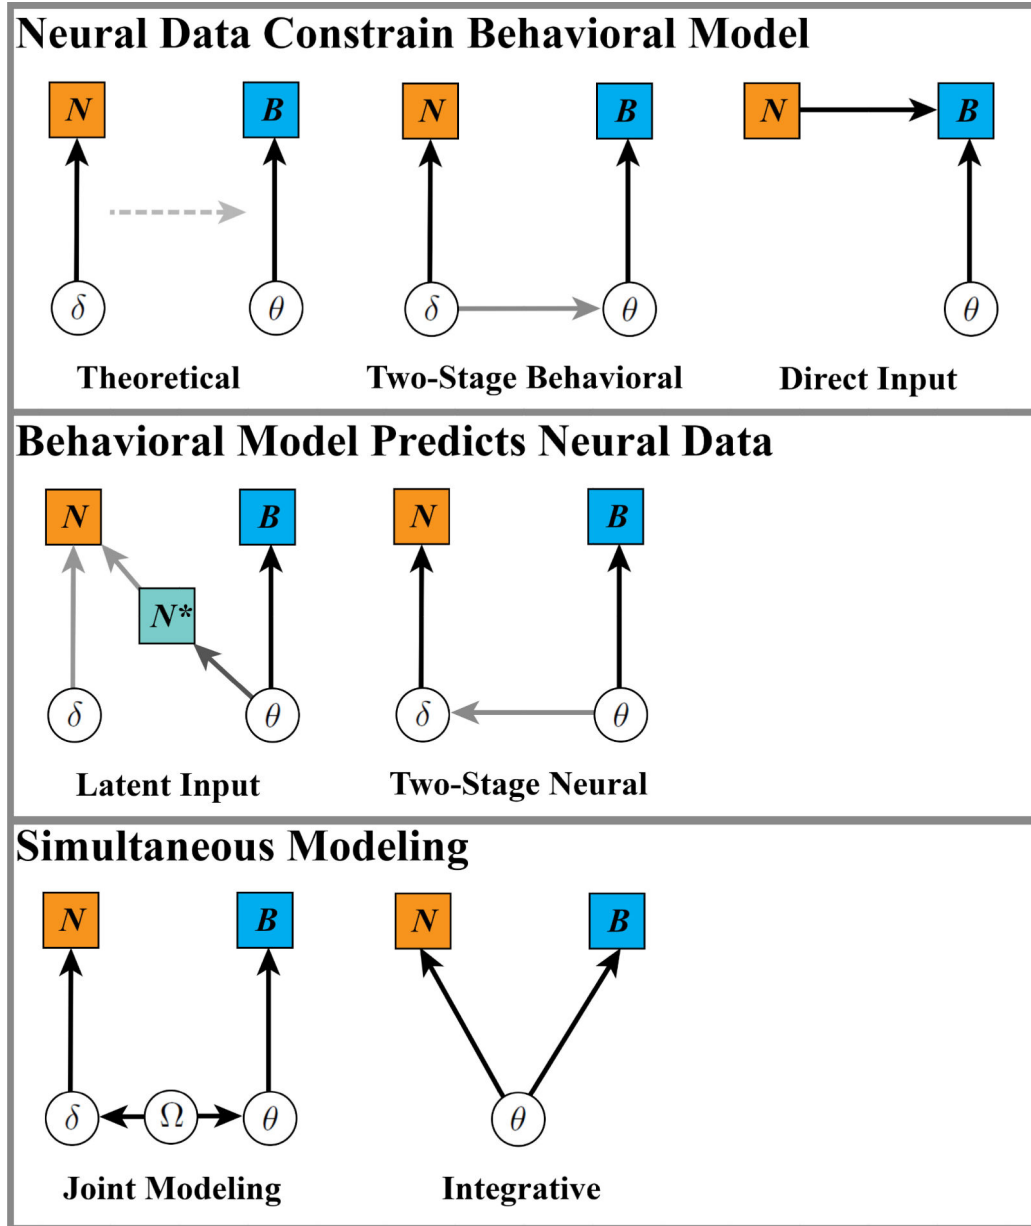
Neural Data Constrain Behavioral Model

N
B
$\delta$
$\theta$
Theoretical

N
B
$\delta$
$\theta$
Two-Stage Behavioral

N
B
$\theta$
Direct Input

Behavioral Model Predicts Neural Data

N
B
N*
$\delta$
$\theta$
Latent Input

N
B
$\delta$
$\theta$
Two-Stage Neural

Simultaneous Modeling

N
B
$\delta$
$\Omega$
$\theta$
Joint Modeling

N
B
$\theta$
Integrative